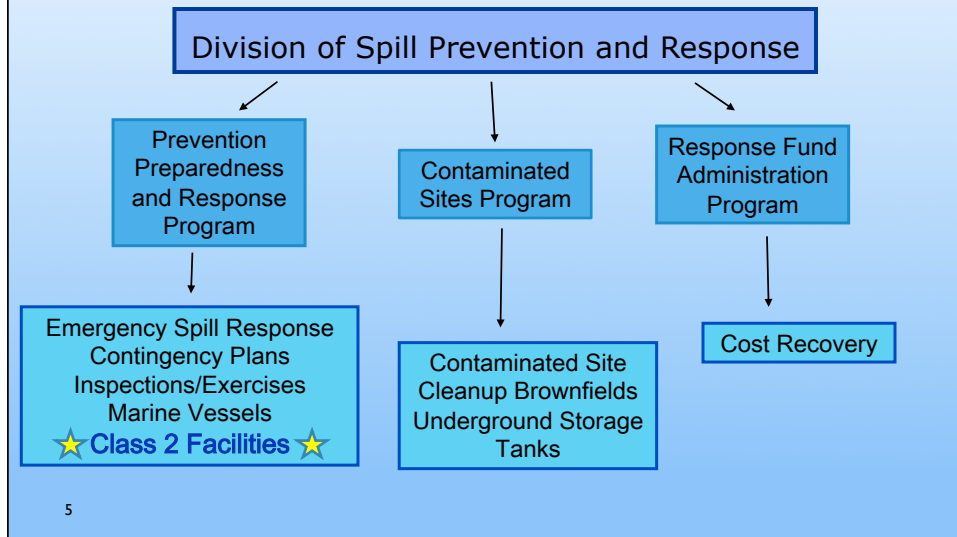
Division of Spill Prevention and Response

Prevention Preparedness and Response Program

Contaminated Sites Program

Response Fund Administration Program

Emergency Spill Response
Contingency Plans
Inspections/Exercises
Marine Vessels
Class 2 Facilities

Contaminated Site Cleanup Brownfields Underground Storage Tanks

Cost Recovery

5